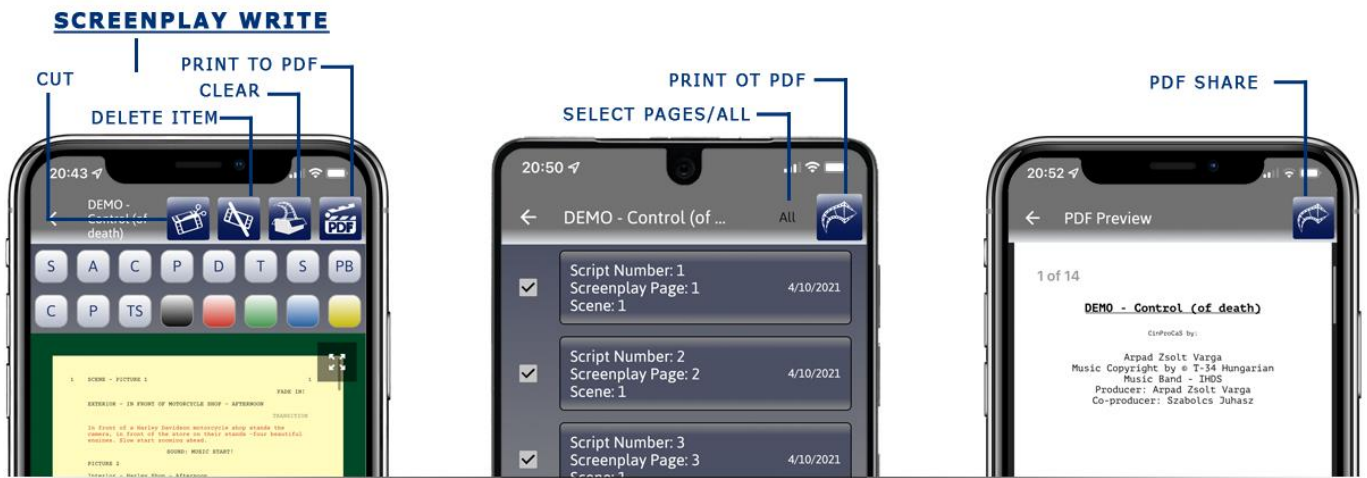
SCREENPLAY WRITE

CUT

DELETE ITEM

CLEAR

PRINT TO PDF

20:43

DEMO - Control (of death)

PDF

S A C P D T S PB

C P TS

1 SCENE - PICTURE 1 1

FADE IN!

EXTERIOR - IN FRONT OF MOTORCYCLE SHOP - AFTERNOON

TRANSITION

In front of a Harley Davidson motorcycle shop stands the camera, in front of the store on their stands -four beautiful engines. Slow start zooming ahead.

SOUND: MUSIC START!

PICTURE 2

Interior - Harley Shop - Afternoon

PRINT OT PDF

SELECT PAGES/ALL

20:50

DEMO - Control (of ...

All

Script Number: 1
Screenplay Page: 1
Scene: 1

4/10/2021

Script Number: 2
Screenplay Page: 2
Scene: 1

4/10/2021

Script Number: 3
Screenplay Page: 3
Scene: 1

4/10/2021

PDF SHARE

20:52

PDF Preview

1 of 14

DEMO - Control (of death)

CinProCaS by:

Arpad Zsolt Varga
Music Copyright by © T-34 Hungarian Music Band - IHDS
Producer: Arpad Zsolt Varga
Co-producer: Szabolcs Juhasz